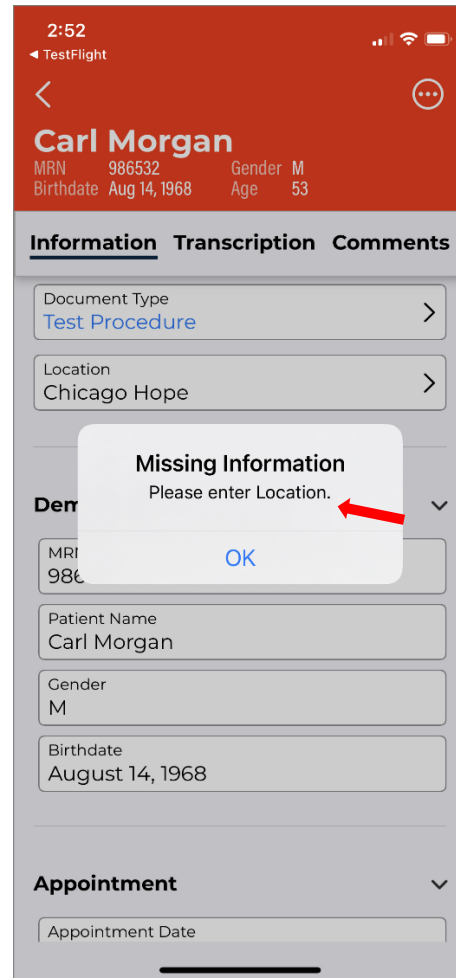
2:52
◂ TestFlight

Carl Morgan
MRN 986532 Gender M
Birthdate Aug 14, 1968 Age 53

Information Transcription Comments

Document Type
Test Procedure

Location
Chicago Hope

Dem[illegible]

MRN
98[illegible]

Missing Information
Please enter Location.
OK

Patient Name
Carl Morgan

Gender
M

Birthdate
August 14, 1968

Appointment

Appointment Date